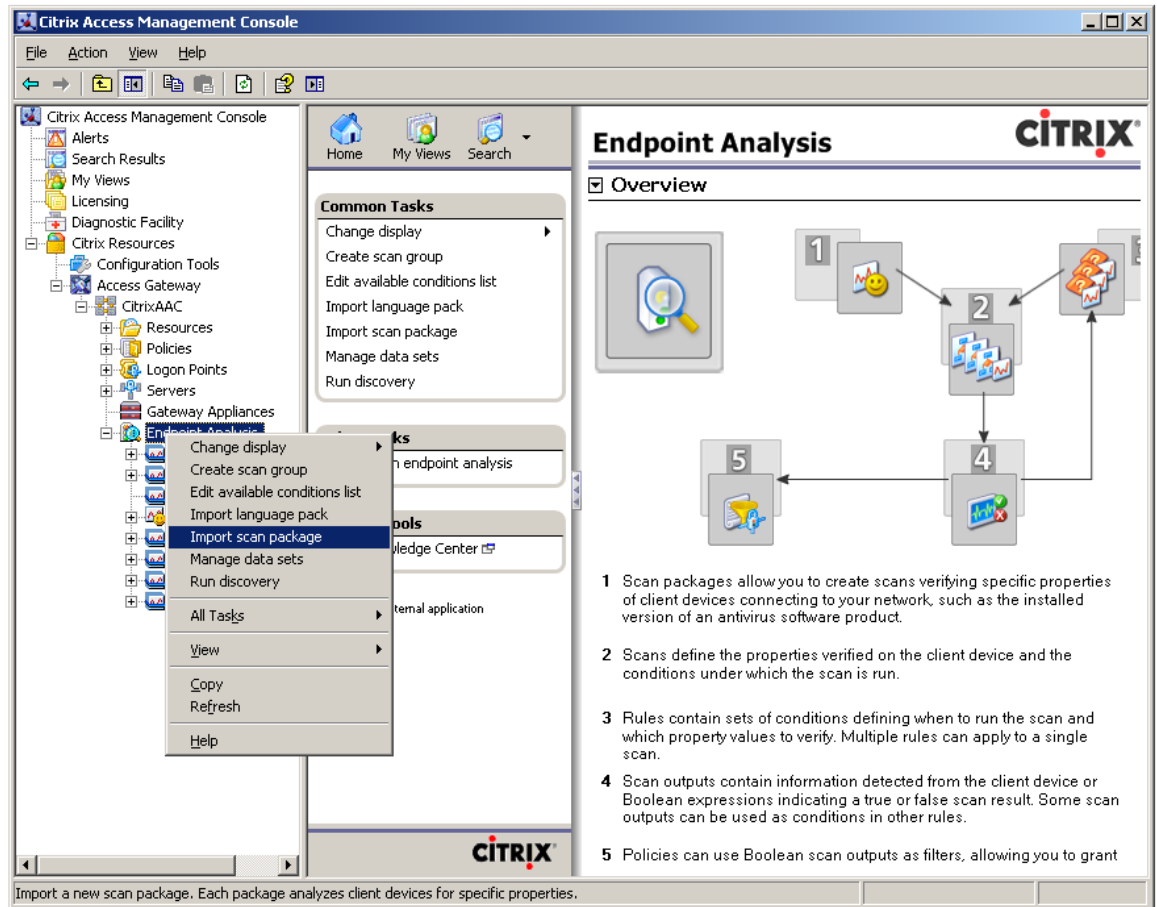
Citrix Access Management Console

File Action View Help

Citrix Access Management Console
Alerts
Search Results
My Views
Licensing
Diagnostic Facility
Citrix Resources
Configuration Tools
Access Gateway
CitrixAAC
Resources
Policies
Logon Points
Servers
Gateway Appliances
Endpoint Analysis

Change display
Create scan group
Edit available conditions list
Import language pack
Import scan package
Manage data sets
Run discovery
All Tasks
View
Copy
Refresh
Help

Home My Views Search

Common Tasks
Change display
Create scan group
Edit available conditions list
Import language pack
Import scan package
Manage data sets
Run discovery

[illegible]ks
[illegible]n endpoint analysis

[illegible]ools
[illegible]wledge Center

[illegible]ternal application

CITRIX

Endpoint Analysis
CITRIX

Overview

1
2
3
4
5

1 Scan packages allow you to create scans verifying specific properties of client devices connecting to your network, such as the installed version of an antivirus software product.

2 Scans define the properties verified on the client device and the conditions under which the scan is run.

3 Rules contain sets of conditions defining when to run the scan and which property values to verify. Multiple rules can apply to a single scan.

4 Scan outputs contain information detected from the client device or Boolean expressions indicating a true or false scan result. Some scan outputs can be used as conditions in other rules.

5 Policies can use Boolean scan outputs as filters, allowing you to grant

Import a new scan package. Each package analyzes client devices for specific properties.